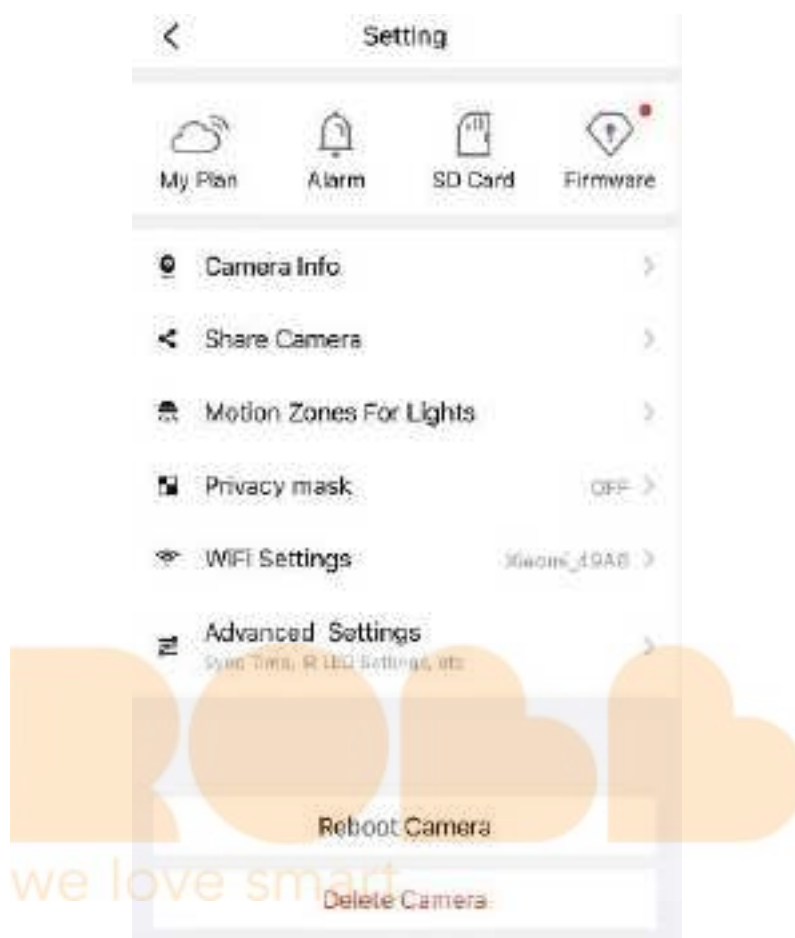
<

Setting

My Plan

Alarm

SD Card

Firmware

Camera Info

Share Camera

Motion Zones For Lights

Privacy mask

OFF

WiFi Settings

Xiaomi_49A8

Advanced Settings
Sync Time, IR LED Settings, etc

Reboot Camera

we love smart

Delete Camera